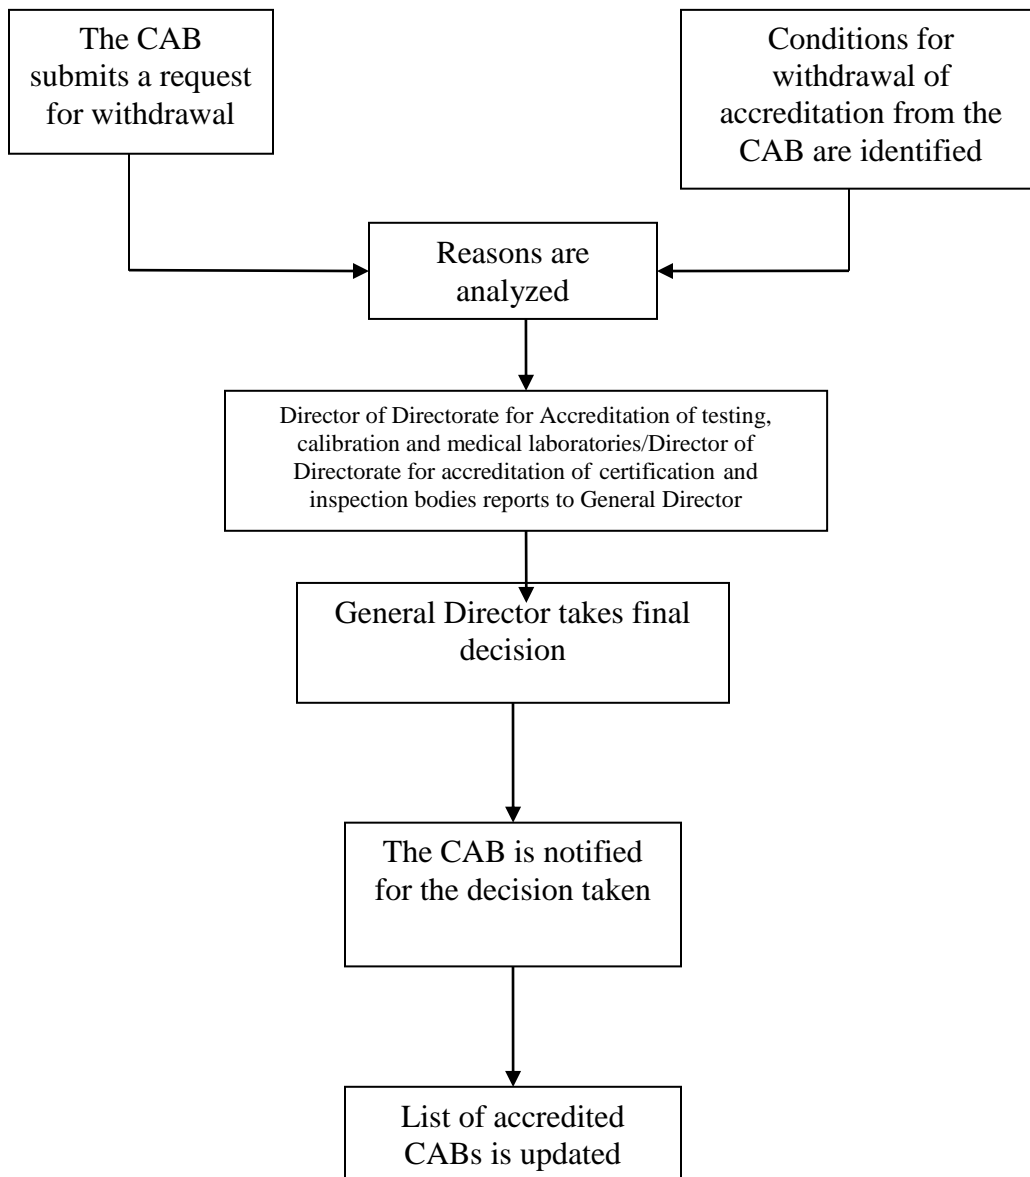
The CAB submits a request for withdrawal

Conditions for withdrawal of accreditation from the CAB are identified

Reasons are analyzed

Director of Directorate for Accreditation of testing, calibration and medical laboratories/Director of Directorate for accreditation of certification and inspection bodies reports to General Director

General Director takes final decision

The CAB is notified for the decision taken

List of accredited CABs is updated